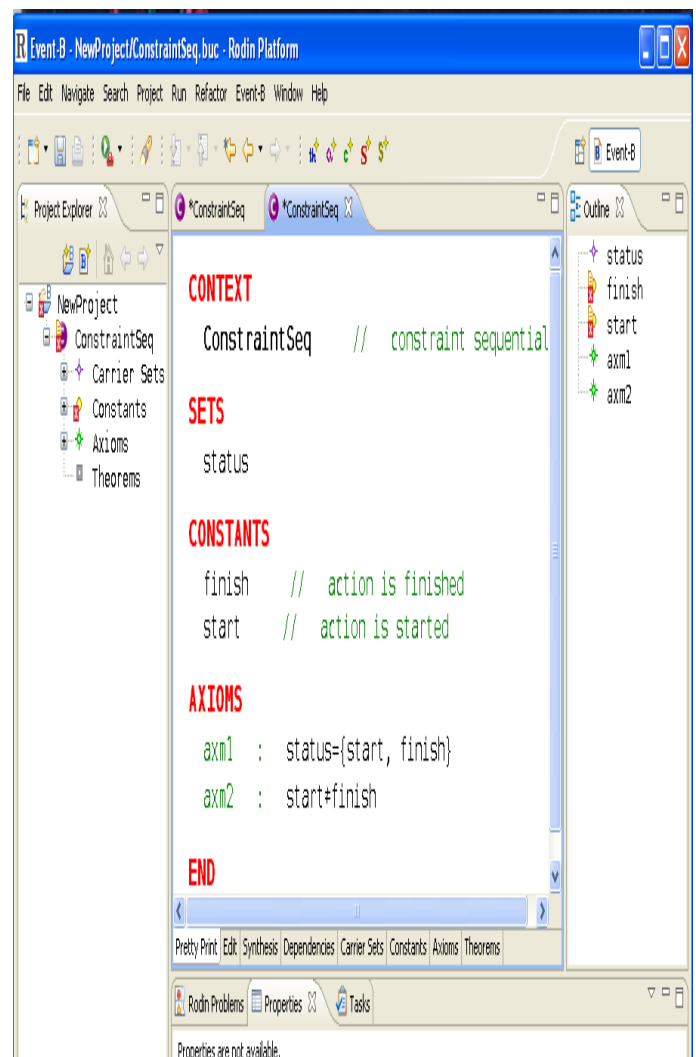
Event-B - NewProject/ConstraintSeq.buc - Rodin Platform

File Edit Navigate Search Project Run Refactor Event-B Window Help

Event-B

Project Explorer

NewProject
ConstraintSeq
Carrier Sets
Constants
Axioms
Theorems

*ConstraintSeq *ConstraintSeq

CONTEXT
ConstraintSeq // constraint sequential

SETS
status

CONSTANTS
finish // action is finished
start // action is started

AXIOMS
axm1 : status={start, finish}
axm2 : start≠finish

END

Pretty Print Edit Synthesis Dependencies Carrier Sets Constants Axioms Theorems

Outline

status
finish
start
axm1
axm2

Rodin Problems Properties Tasks

Properties are not available.